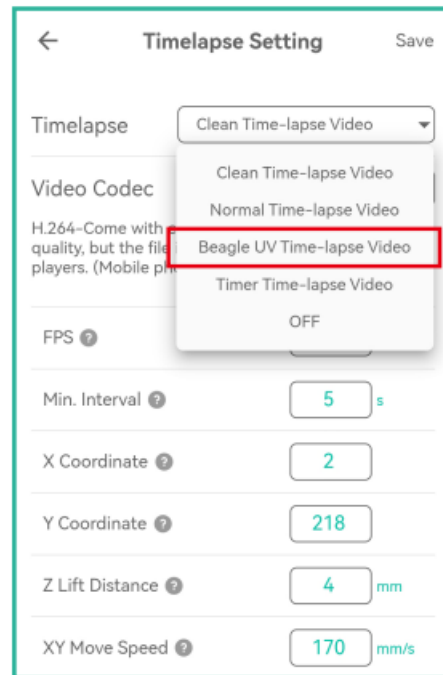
← Timelapse Setting Save

Timelapse Clean Time-lapse Video

Clean Time-lapse Video
Normal Time-lapse Video
Beagle UV Time-lapse Video
Timer Time-lapse Video
OFF

Video Codec

H.264-Come with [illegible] quality, but the file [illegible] players. (Mobile ph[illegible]

FPS

Min. Interval 5 s

X Coordinate 2

Y Coordinate 218

Z Lift Distance 4 mm

XY Move Speed 170 mm/s